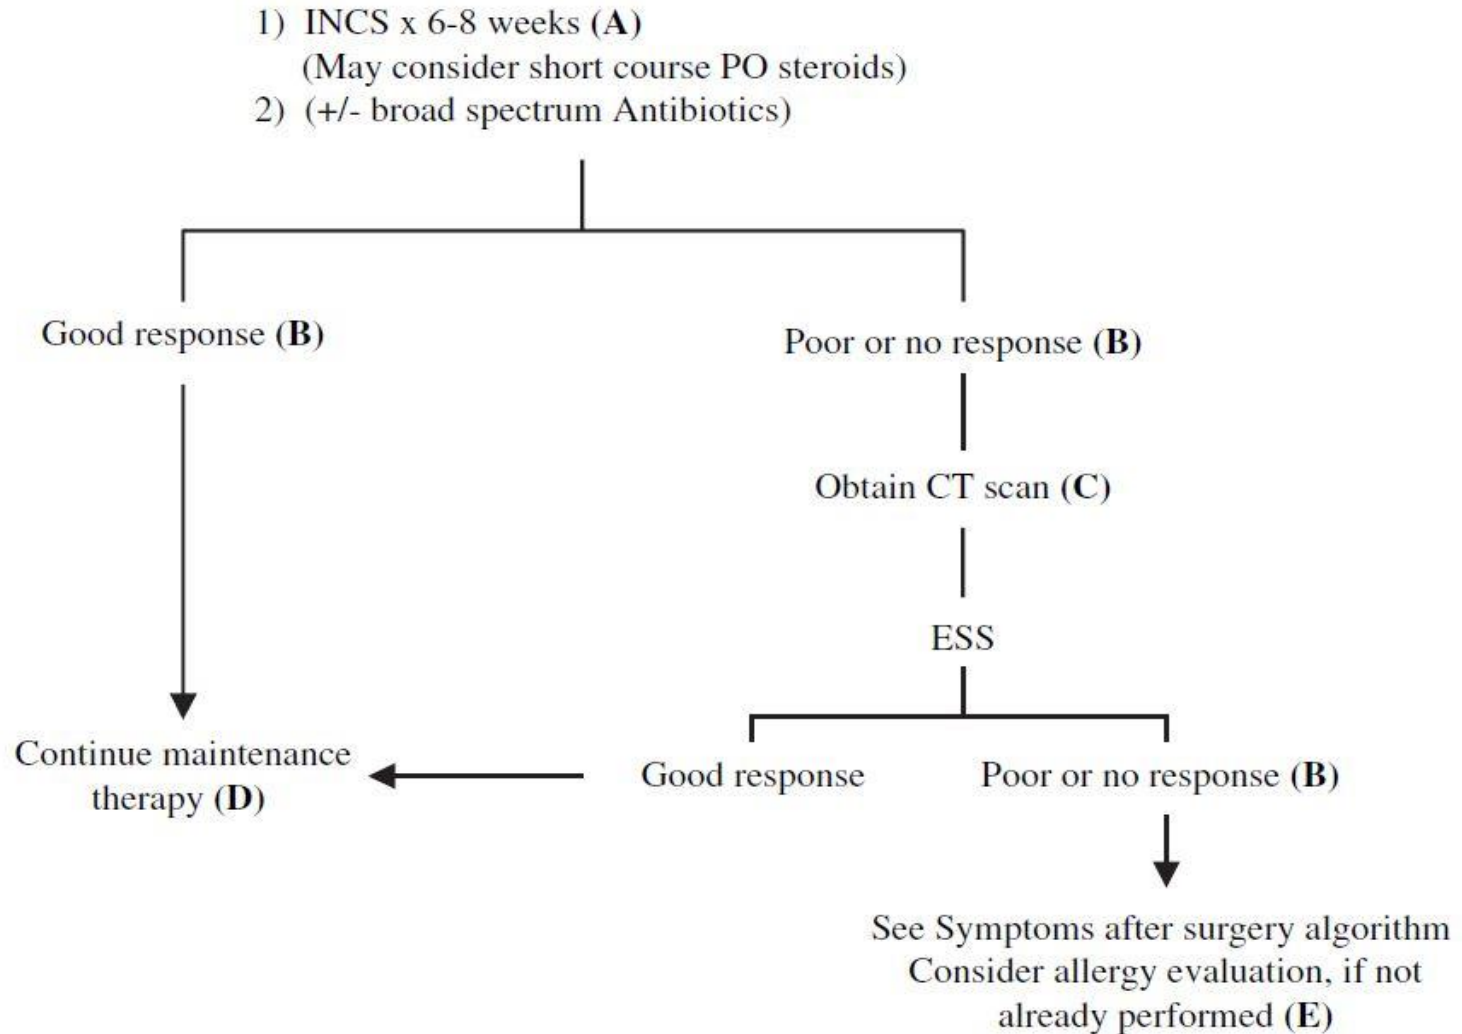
1) INCS x 6-8 weeks (**A**)
(May consider short course PO steroids)
2) (+/- broad spectrum Antibiotics)

Good response (**B**)

Poor or no response (**B**)

Obtain CT scan (**C**)

ESS

Continue maintenance therapy (**D**)

Good response

Poor or no response (**B**)

See Symptoms after surgery algorithm
Consider allergy evaluation, if not already performed (**E**)